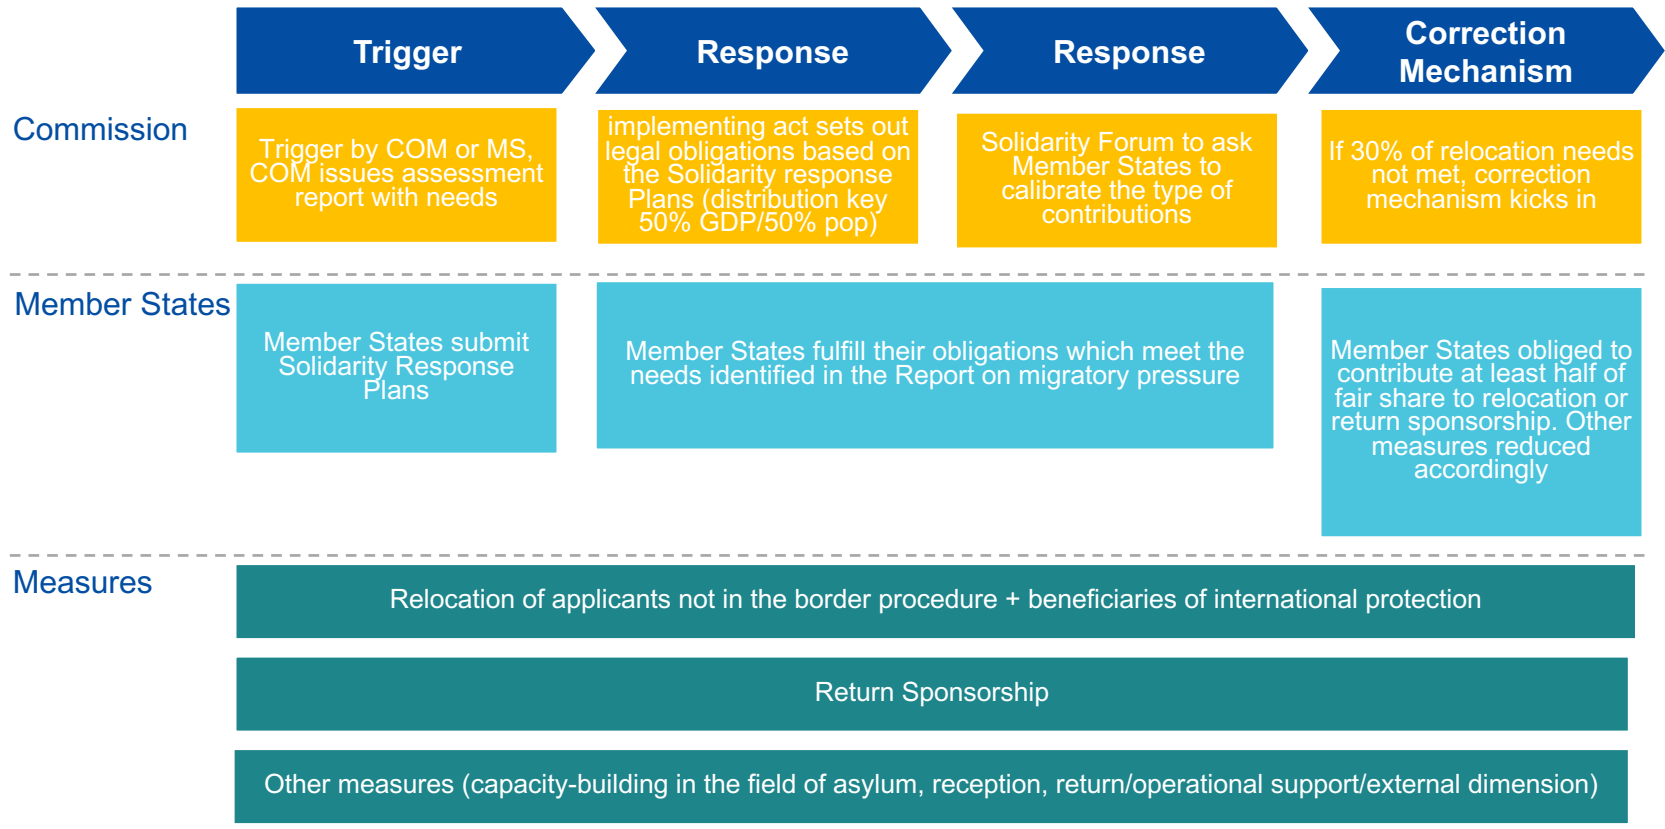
Trigger

Response

Response

Correction Mechanism

Commission

Trigger by COM or MS, COM issues assessment report with needs

implementing act sets out legal obligations based on the Solidarity response Plans (distribution key 50% GDP/50% pop)

Solidarity Forum to ask Member States to calibrate the type of contributions

If 30% of relocation needs not met, correction mechanism kicks in

Member States

Member States submit Solidarity Response Plans

Member States fulfill their obligations which meet the needs identified in the Report on migratory pressure

Member States obliged to contribute at least half of fair share to relocation or return sponsorship. Other measures reduced accordingly

Measures

Relocation of applicants not in the border procedure + beneficiaries of international protection

Return Sponsorship

Other measures (capacity-building in the field of asylum, reception, return/operational support/external dimension)